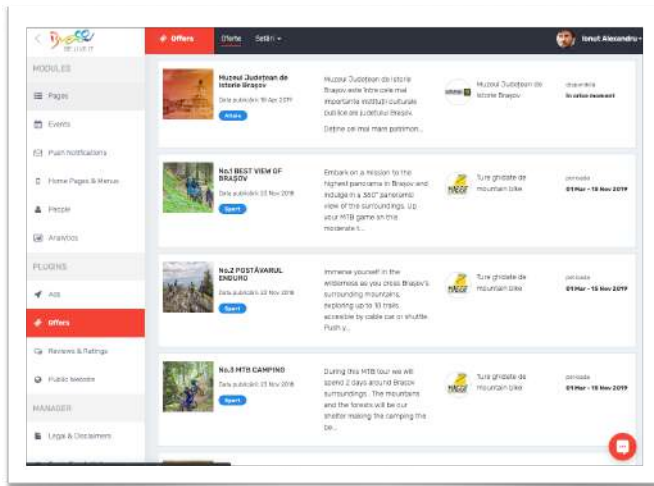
BE LIVE IT

MODULES

Pages

Events

Push notifications

Home Pages & Menus

People

Analytics

PLUGINS

Ads

Offers

Reviews & Ratings

Public website

MANAGER

Legal & Disclaimers

Offers

Oferte

Setări

Ionut Alexandru

Muzeul Județean de Istorie Brașov

Data publicării: 19 Apr 2019

Artă

Muzeul Județean de Istorie Brașov este între cele mai importante instituții culturale publice ale județului Brașov.

Deține un mai mare patrimon...

Muzeul Județean de Istorie Brașov

disponibil

În orice moment

No.1 BEST VIEW OF BRAȘOV

Data publicării: 22 Nov 2018

Sport

Embark on a mission to the highest panorama in Brașov and indulge in a 360° panoramic view of the surroundings. Up your MTB game on this moderate t...

Ture ghidate de mountain bike

perioada

01 Mar - 15 Nov 2019

No.2 POSTĂVARUL ENDURO

Data publicării: 22 Nov 2018

Sport

Immerse yourself in the wilderness as you cross Brașov's surrounding mountains, exploring up to 10 trails, acessible by cable car or shuttle. Push y...

Ture ghidate de mountain bike

perioada

01 Mar - 15 Nov 2019

No.3 MTB CAMPING

Data publicării: 22 Nov 2018

Sport

During this MTB tour we will spend 2 days around Brasov surroundings. The mountains and the forests will be our shelter making the camping the be...

Ture ghidate de mountain bike

perioada

01 Mar - 15 Nov 2019